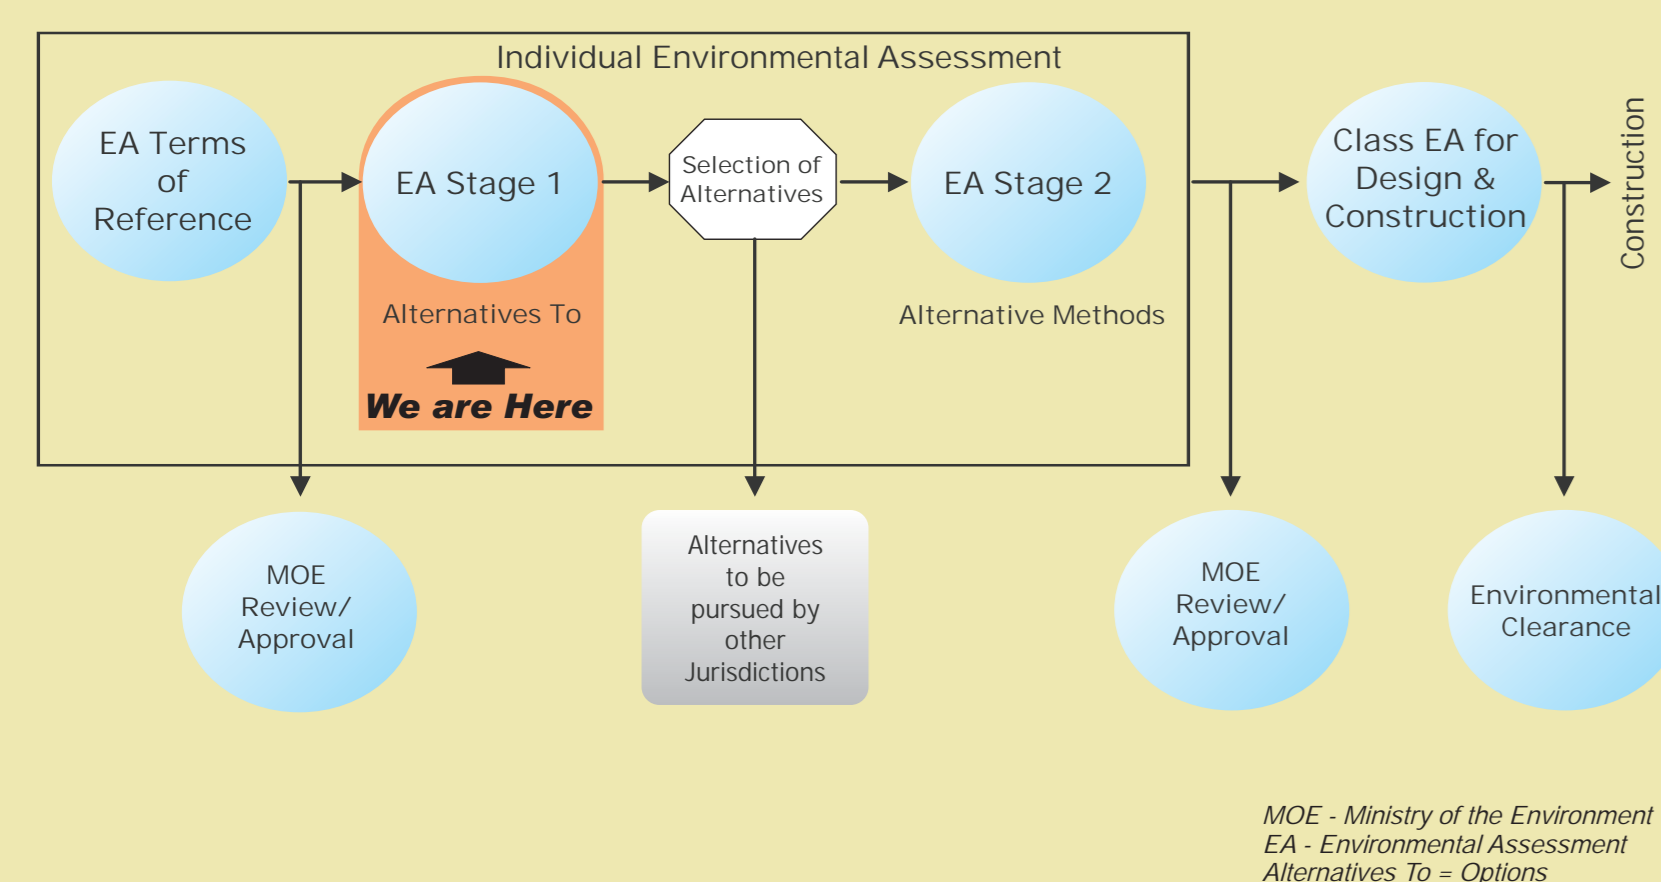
Individual Environmental Assessment

EA Terms of Reference

EA Stage 1

Alternatives To

We are Here

Selection of Alternatives

EA Stage 2

Alternative Methods

Class EA for Design & Construction

Construction

MOE Review/ Approval

Alternatives to be pursued by other Jurisdictions

MOE Review/ Approval

Environmental Clearance

MOE - Ministry of the Environment
EA - Environmental Assessment
Alternatives To = Options